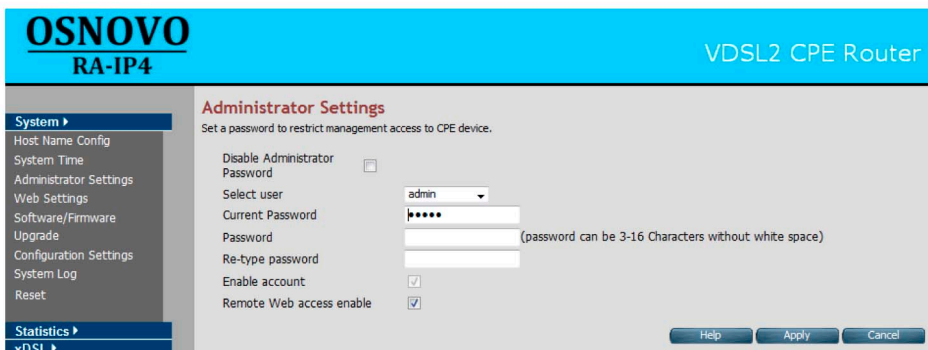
OSNOVO
RA-IP4

VDSL2 CPE Router

System ▸
Host Name Config
System Time
Administrator Settings
Web Settings
Software/Firmware
Upgrade
Configuration Settings
System Log
Reset

Statistics ▸
xDSL ▸

Administrator Settings
Set a password to restrict management access to CPE device.

Disable Administrator Password
Select user admin
Current Password •••••
Password (password can be 3-16 Characters without white space)
Re-type password
Enable account
Remote Web access enable

Help Apply Cancel